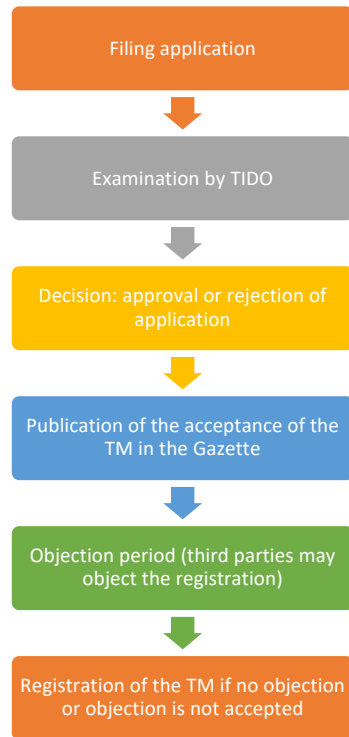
Filing application

Examination by TIDO

Decision: approval or rejection of application

Publication of the acceptance of the TM in the Gazette

Objection period (third parties may object the registration)

Registration of the TM if no objection or objection is not accepted